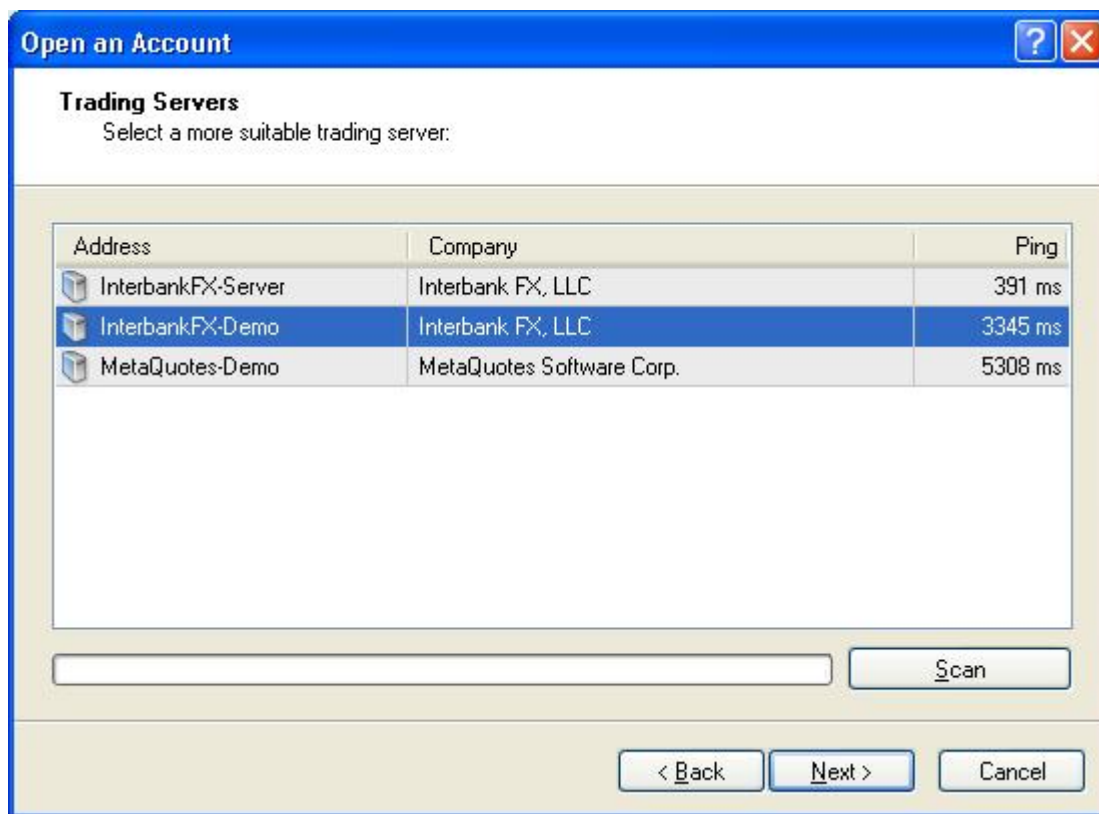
Open an Account

Trading Servers
Select a more suitable trading server:

| Address | Company | Ping |
|---|---|---|
| InterbankFX-Server | Interbank FX, LLC | 391 ms |
| InterbankFX-Demo | Interbank FX, LLC | 3345 ms |
| MetaQuotes-Demo | MetaQuotes Software Corp. | 5308 ms |

Scan

< Back
Next >
Cancel